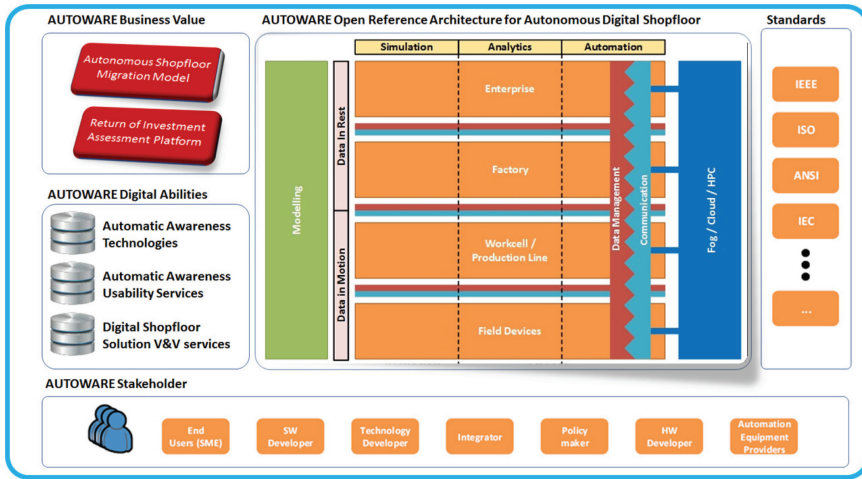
AUTOWARE Business Value

Autonomous Shopfloor Migration Model

Return of Investment Assessment Platform

AUTOWARE Digital Abilities

Automatic Awareness Technologies

Automatic Awareness Usability Services

Digital Shopfloor Solution V&V services

AUTOWARE Open Reference Architecture for Autonomous Digital Shopfloor

Simulation

Analytics

Automation

Modelling

Data In Rest

Data in Motion

Enterprise

Factory

Workcell / Production Line

Field Devices

Data Management

Communication

Fog / Cloud / HPC

Standards

IEEE

ISO

ANSI

IEC

...

AUTOWARE Stakeholder

End Users (SME)

SW Developer

Technology Developer

Integrator

Policy maker

HW Developer

Automation Equipment Providers